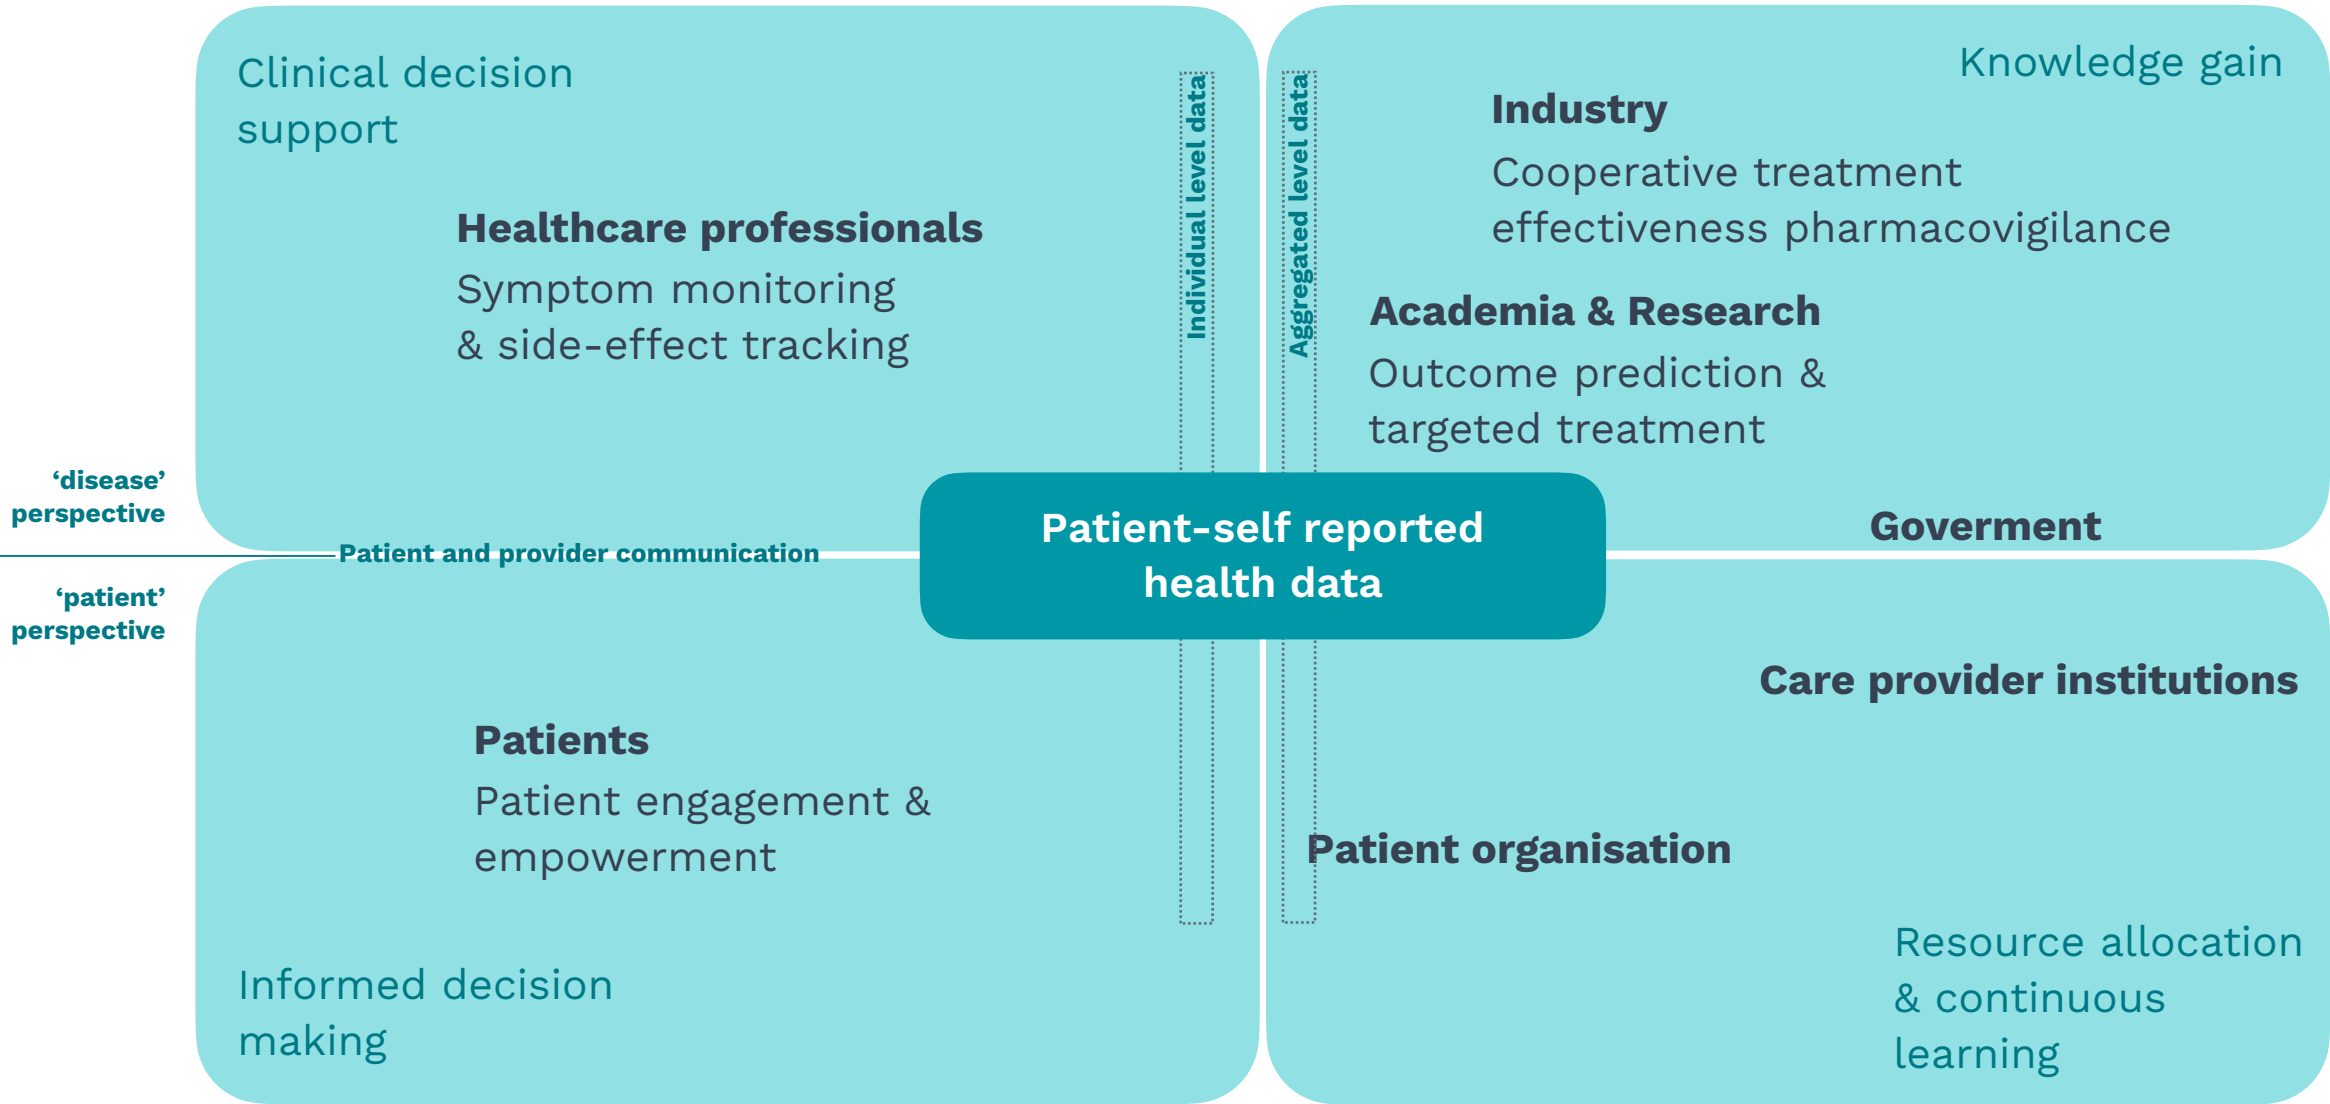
Clinical decision support

Healthcare professionals
Symptom monitoring & side-effect tracking

Individual level data

Aggregated level data

Knowledge gain

Industry
Cooperative treatment effectiveness pharmacovigilance

Academia & Research
Outcome prediction & targeted treatment

'disease' perspective

Patient and provider communication

'patient' perspective

Patient-self reported health data

Goverment

Care provider institutions

Patients
Patient engagement & empowerment

Patient organisation

Informed decision making

Resource allocation & continuous learning